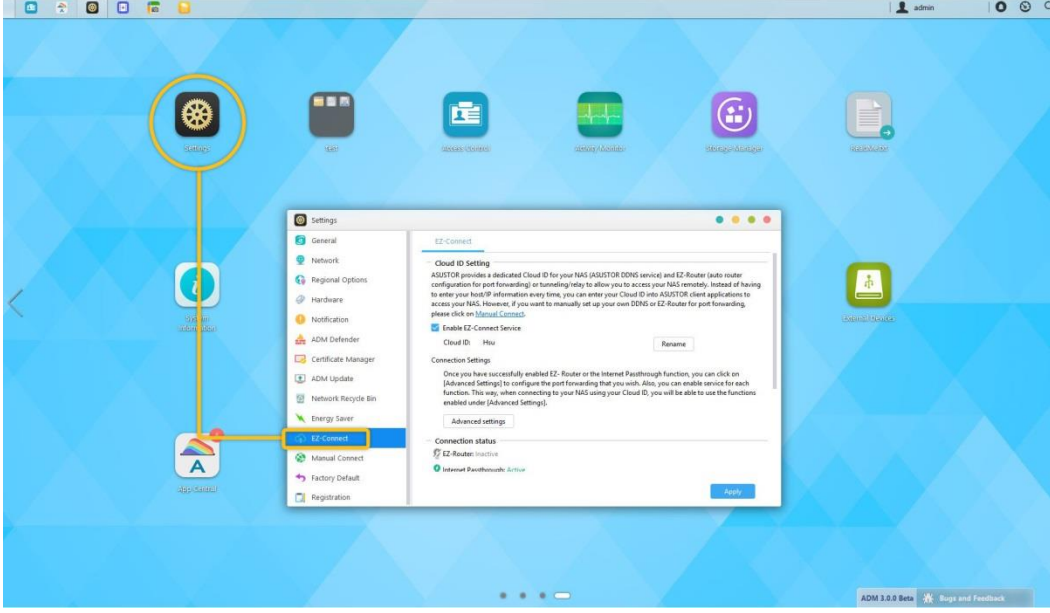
admin

Settings

Test

Access Control

Activity Monitor

Storage Manager

File Explorer

System Information

External Devices

App Central

Settings

General
Network
Regional Options
Hardware
Notification
ADM Defender
Certificate Manager
ADM Update
Network Recycle Bin
Energy Saver
EZ-Connect
Manual Connect
Factory Default
Registration

EZ-Connect

Cloud ID Setting

ASUSTOR provides a dedicated Cloud ID for your NAS (ASUSTOR DDNS service) and EZ-Router (auto router configuration for port forwarding) or tunneling/relay to allow you to access your NAS remotely. Instead of having to enter your host/IP information every time, you can enter your Cloud ID into ASUSTOR client applications to access your NAS. However, if you want to manually set up your own DDNS or EZ-Router for port forwarding, please click on Manual Connect.

Enable EZ-Connect Service

Cloud ID: Hsu

Rename

Connection Settings

Once you have successfully enabled EZ- Router or the Internet Passthrough function, you can click on [Advanced Settings] to configure the port forwarding that you wish. Also, you can enable service for each function. This way, when connecting to your NAS using your Cloud ID, you will be able to use the functions enabled under [Advanced Settings].

Advanced settings

Connection status

EZ-Router: Inactive

Internet Passthrough: Active

Apply

ADM 3.0.0 Beta Bugs and Feedback